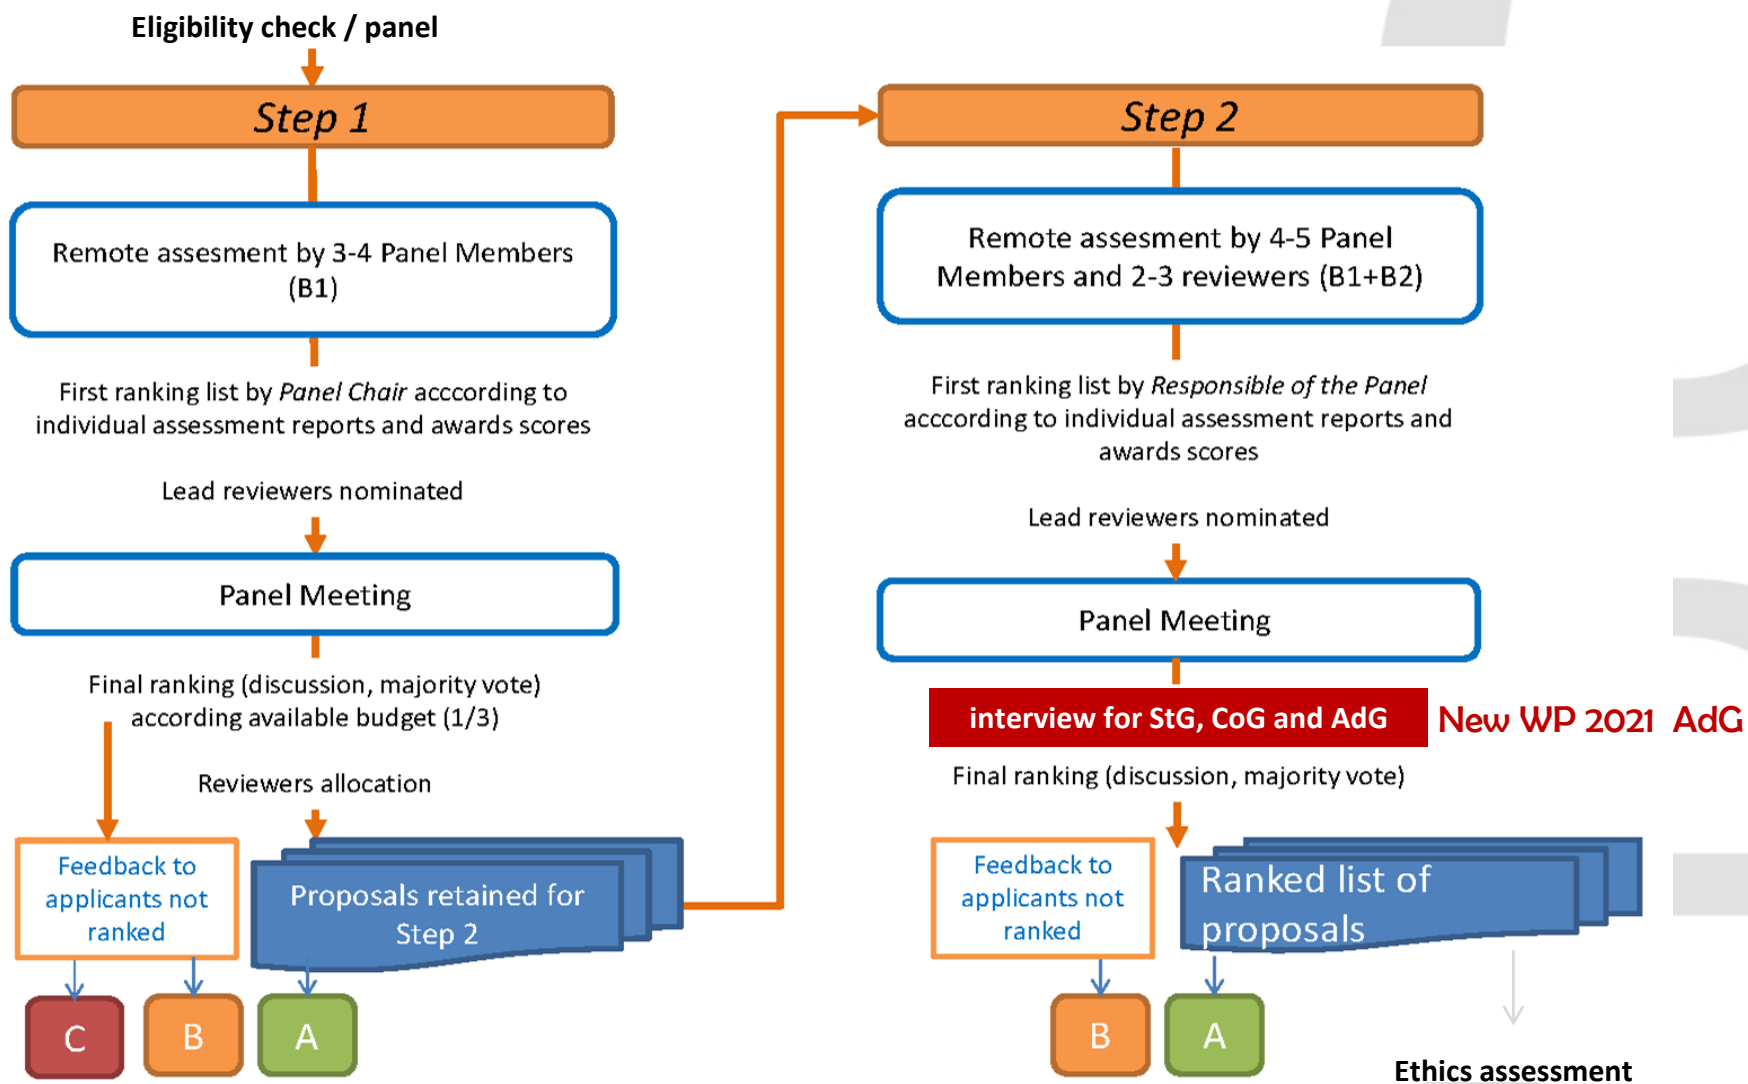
Eligibility check / panel

Step 1

Remote assesment by 3-4 Panel Members (B1)

First ranking list by *Panel Chair* acccording to individual assessment reports and awards scores

Lead reviewers nominated

Panel Meeting

Final ranking (discussion, majority vote) according available budget (1/3)

Reviewers allocation

Feedback to applicants not ranked

Proposals retained for Step 2

C

B

A

Step 2

Remote assesment by 4-5 Panel Members and 2-3 reviewers (B1+B2)

First ranking list by *Responsible of the Panel* acccording to individual assessment reports and awards scores

Lead reviewers nominated

Panel Meeting

interview for StG, CoG and AdG

New WP 2021 AdG

Final ranking (discussion, majority vote)

Feedback to applicants not ranked

Ranked list of proposals

B

A

Ethics assessment